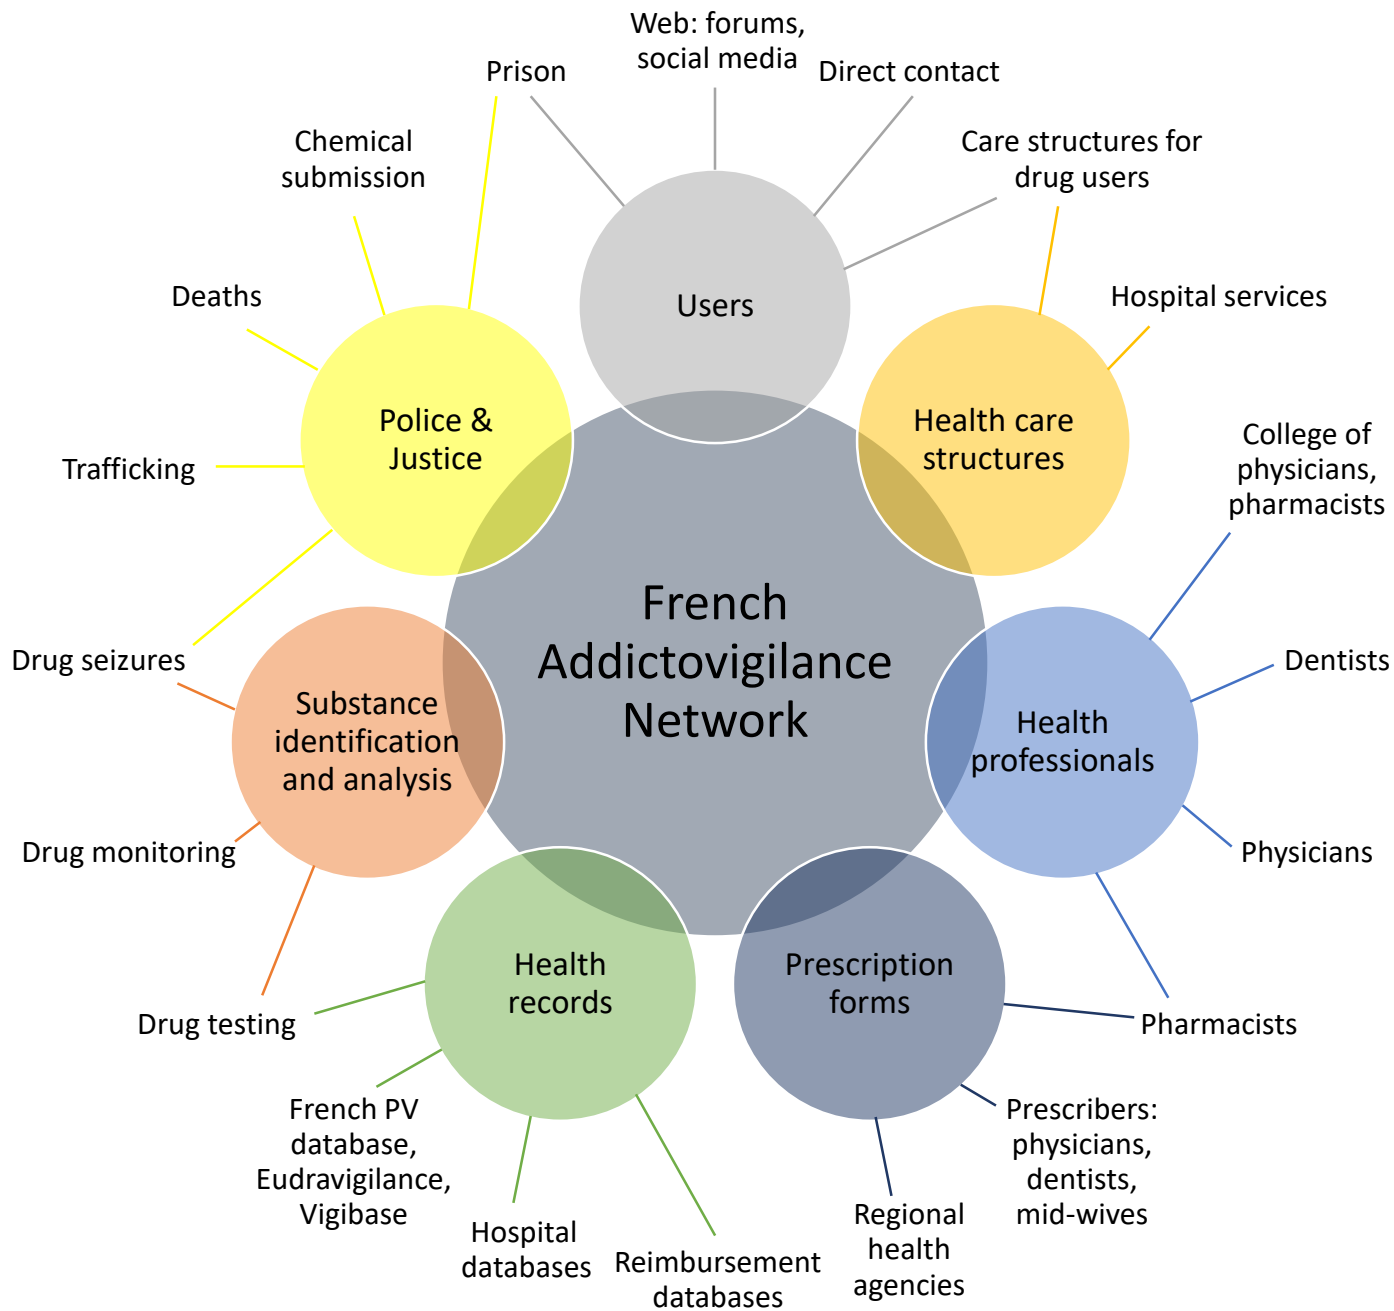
French Addictovigilance Network

Users

Prison

Web: forums, social media

Direct contact

Care structures for drug users

Health care structures

Hospital services

Health professionals

College of physicians, pharmacists

Dentists

Physicians

Pharmacists

Prescription forms

Prescribers: physicians, dentists, mid-wives

Regional health agencies

Health records

Reimbursement databases

Hospital databases

French PV database, Eudravigilance, Vigibase

Substance identification and analysis

Drug testing

Drug monitoring

Drug seizures

Police & Justice

Trafficking

Deaths

Chemical submission